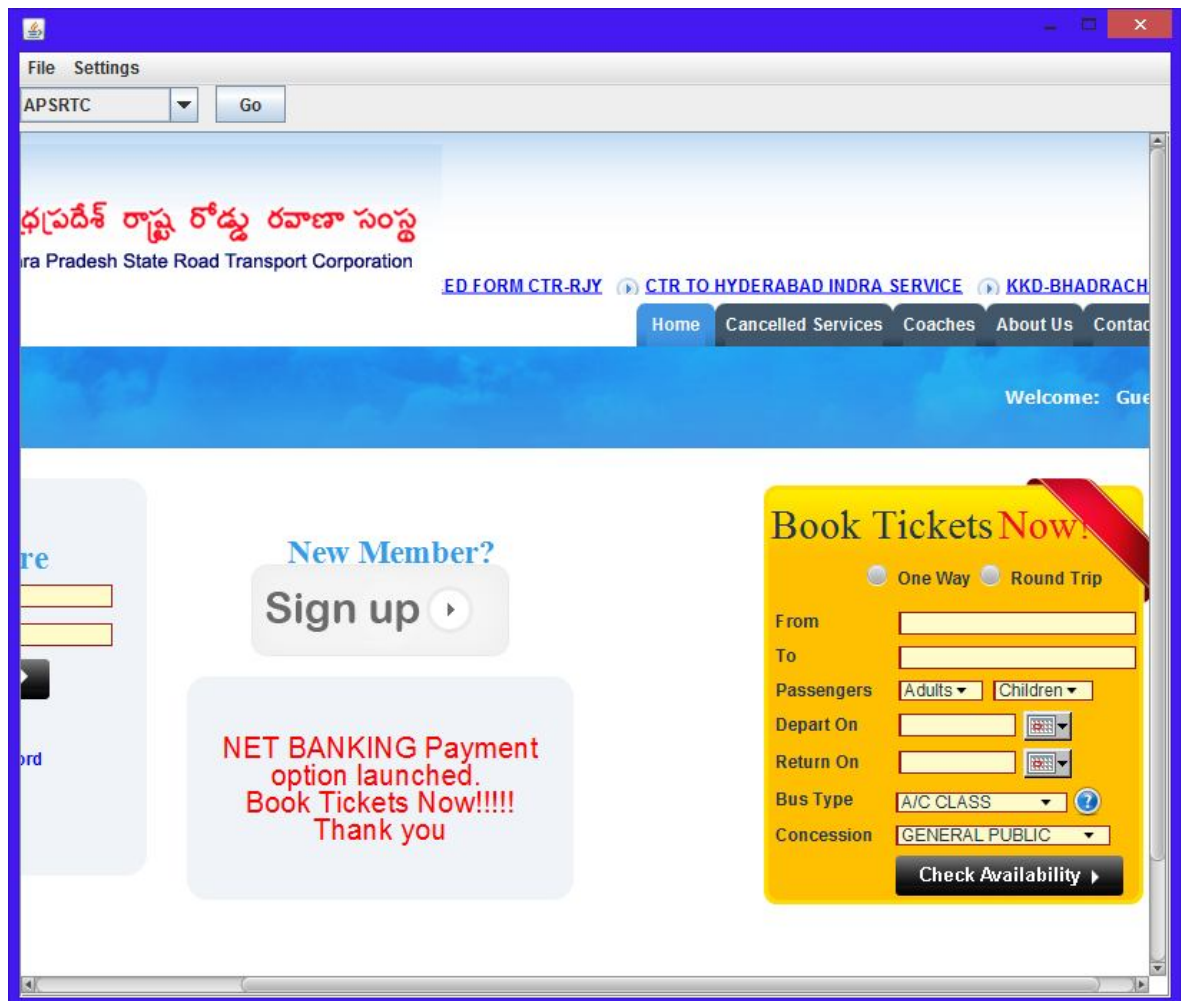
File Settings
APSRTC Go

ధ్రప్రదేశ్ రాష్ట్ర రోడ్డు రవాణా సంస్థ
ra Pradesh State Road Transport Corporation

ED FORM CTR-RJY CTR TO HYDERABAD INDRA SERVICE KKD-BHADRACH

Home Cancelled Services Coaches About Us Contac

Welcome: Gue

re

ord

New Member?
Sign up

NET BANKING Payment option launched.
Book Tickets Now!!!!!
Thank you

Book Tickets Now!
One Way Round Trip
From
To
Passengers Adults Children
Depart On
Return On
Bus Type A/C CLASS
Concession GENERAL PUBLIC
Check Availability